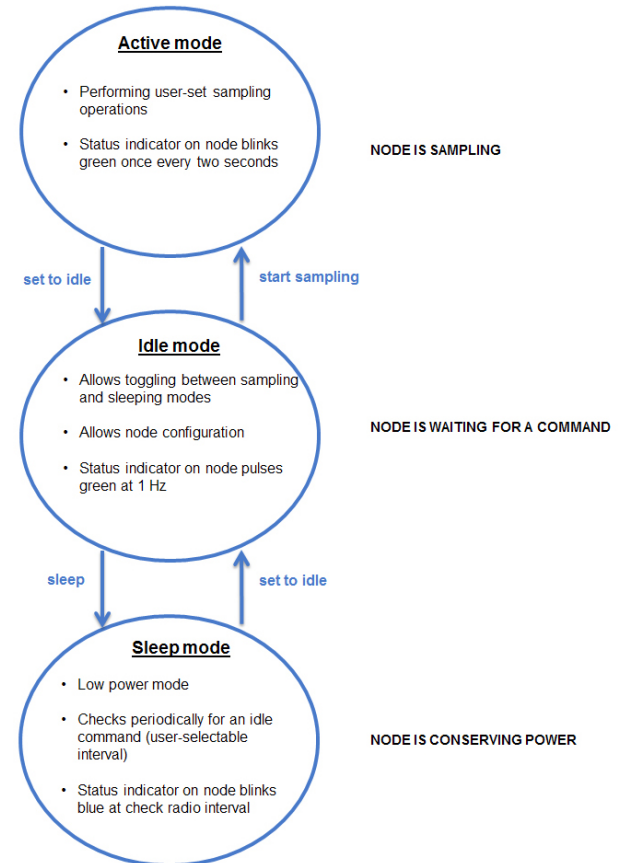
Active mode

• Performing user-set sampling operations

• Status indicator on node blinks green once every two seconds

NODE IS SAMPLING

set to idle

start sampling

Idle mode

• Allows toggling between sampling and sleeping modes

• Allows node configuration

• Status indicator on node pulses green at 1 Hz

NODE IS WAITING FOR A COMMAND

sleep

set to idle

Sleep mode

• Low power mode

• Checks periodically for an idle command (user-selectable interval)

• Status indicator on node blinks blue at check radio interval

NODE IS CONSERVING POWER